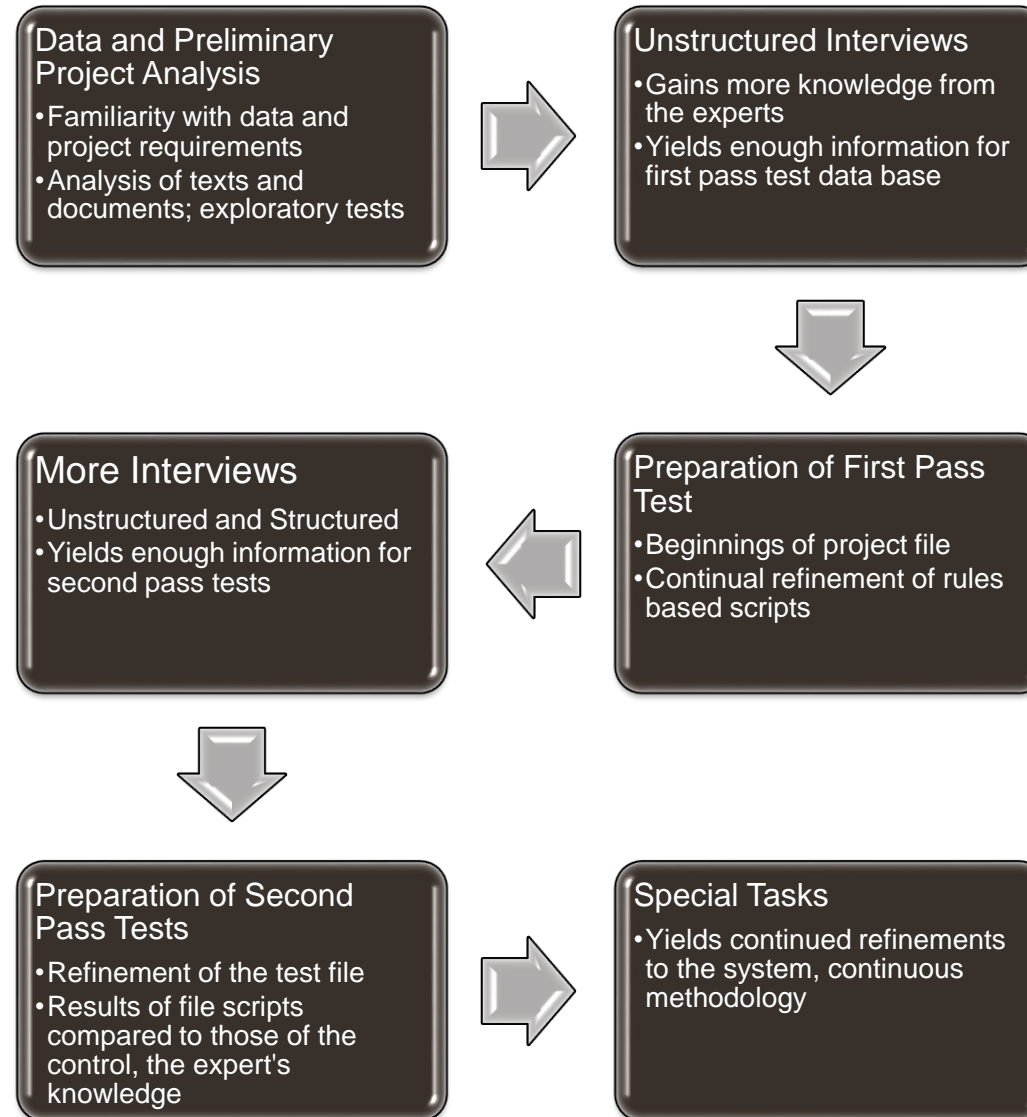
Data and Preliminary Project Analysis
•Familiarity with data and project requirements
•Analysis of texts and documents; exploratory tests

Unstructured Interviews
•Gains more knowledge from the experts
•Yields enough information for first pass test data base

Preparation of First Pass Test
•Beginnings of project file
•Continual refinement of rules based scripts

More Interviews
•Unstructured and Structured
•Yields enough information for second pass tests

Preparation of Second Pass Tests
•Refinement of the test file
•Results of file scripts compared to those of the control, the expert's knowledge

Special Tasks
•Yields continued refinements to the system, continuous methodology